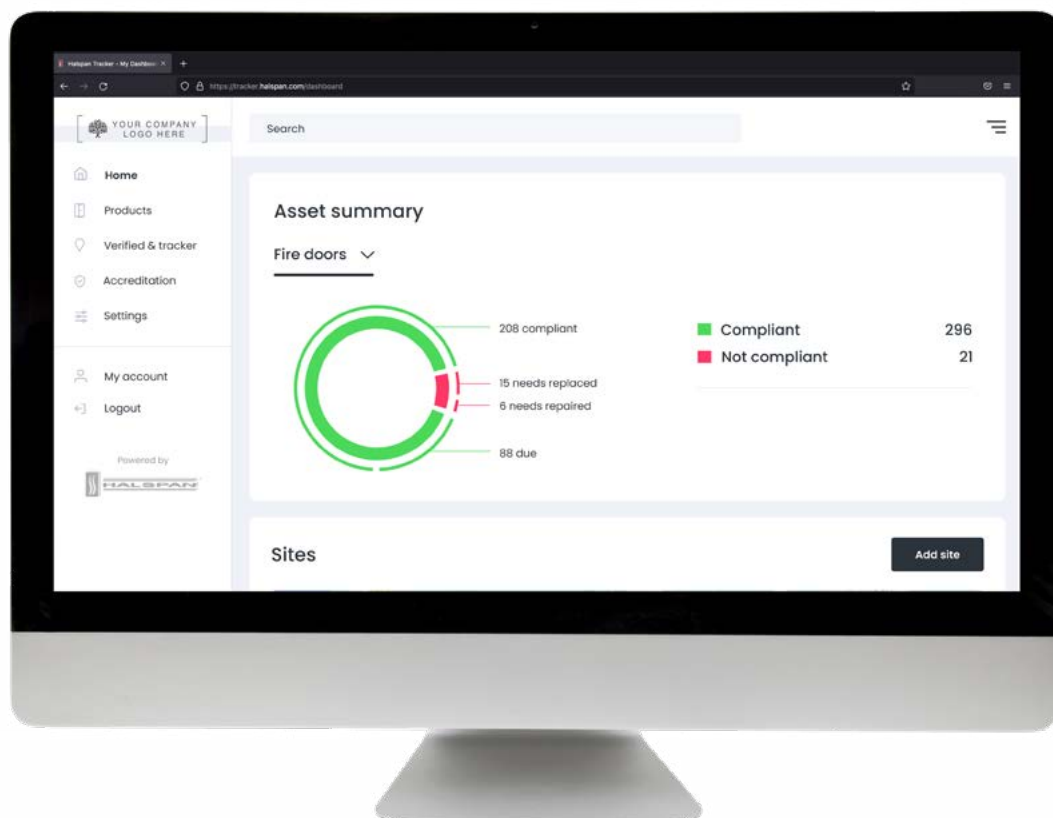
Halspan Tracker - My Dashboard ×

https://tracker.halspan.com/dashboard

YOUR COMPANY LOGO HERE

Search

Home

Products

Verified & tracker

Accreditation

Settings

My account

Logout

Powered by

HALSPAN

Asset summary

Fire doors

208 compliant

15 needs replaced

6 needs repaired

88 due

Compliant 296

Not compliant 21

Sites

Add site